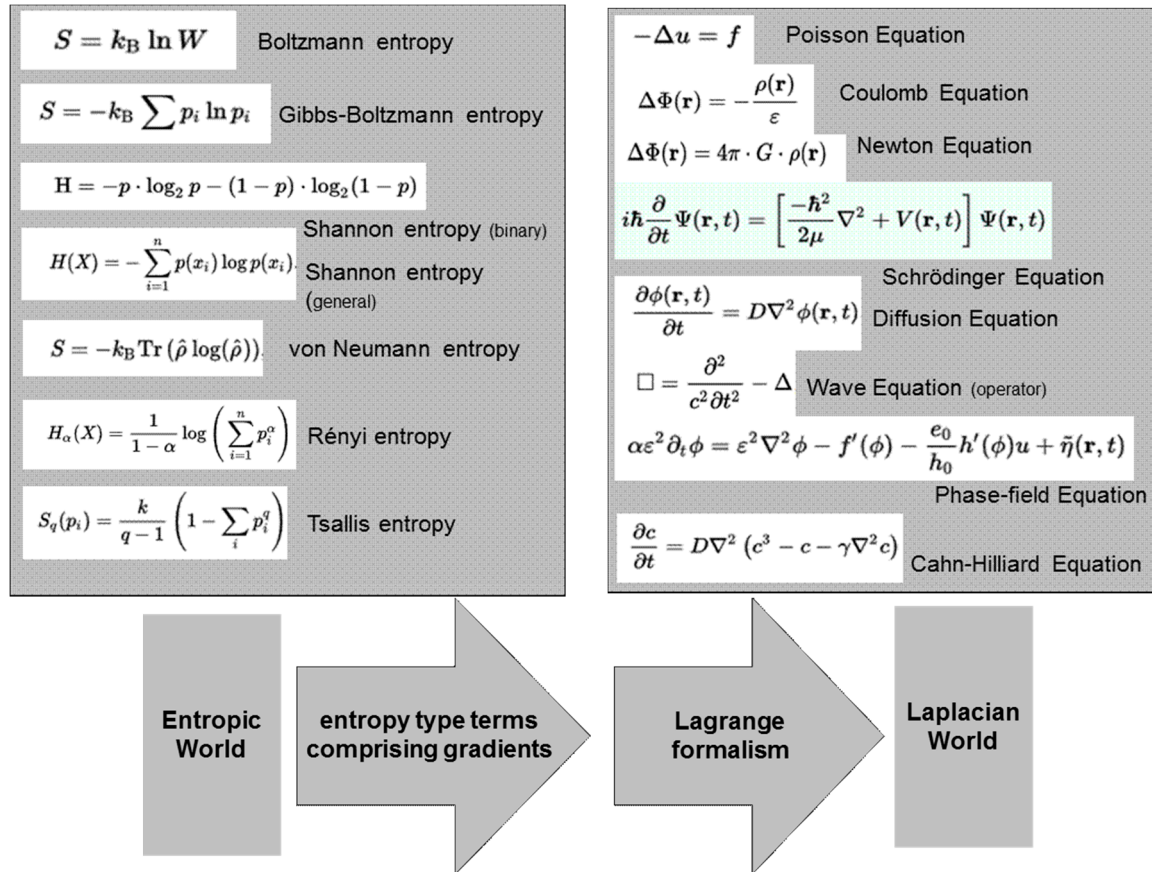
$S = k_B \ln W$ Boltzmann entropy

$S = -k_B \sum p_i \ln p_i$ Gibbs-Boltzmann entropy

$H = -p \cdot \log_2 p - (1-p) \cdot \log_2 (1-p)$

Shannon entropy (binary)

$H(X) = -\sum_{i=1}^{n} p(x_i) \log p(x_i)$ Shannon entropy (general)

$S = -k_B \operatorname{Tr}(\hat{\rho} \log(\hat{\rho}))$ von Neumann entropy

$H_\alpha(X) = \frac{1}{1-\alpha} \log \left( \sum_{i=1}^{n} p_i^\alpha \right)$ Rényi entropy

$S_q(p_i) = \frac{k}{q-1} \left( 1 - \sum_i p_i^q \right)$ Tsallis entropy

$-\Delta u = f$ Poisson Equation

$\Delta \Phi(\mathbf{r}) = -\frac{\rho(\mathbf{r})}{\varepsilon}$ Coulomb Equation

$\Delta \Phi(\mathbf{r}) = 4\pi \cdot G \cdot \rho(\mathbf{r})$ Newton Equation

$i\hbar \frac{\partial}{\partial t} \Psi(\mathbf{r}, t) = \left[ \frac{-\hbar^2}{2\mu} \nabla^2 + V(\mathbf{r}, t) \right] \Psi(\mathbf{r}, t)$

Schrödinger Equation

$\frac{\partial \phi(\mathbf{r}, t)}{\partial t} = D \nabla^2 \phi(\mathbf{r}, t)$ Diffusion Equation

$\Box = \frac{\partial^2}{c^2 \partial t^2} - \Delta$ Wave Equation (operator)

$\alpha \varepsilon^2 \partial_t \phi = \varepsilon^2 \nabla^2 \phi - f'(\phi) - \frac{e_0}{h_0} h'(\phi) u + \tilde{\eta}(\mathbf{r}, t)$

Phase-field Equation

$\frac{\partial c}{\partial t} = D \nabla^2 \left( c^3 - c - \gamma \nabla^2 c \right)$ Cahn-Hilliard Equation

Entropic World

entropy type terms comprising gradients

Lagrange formalism

Laplacian World